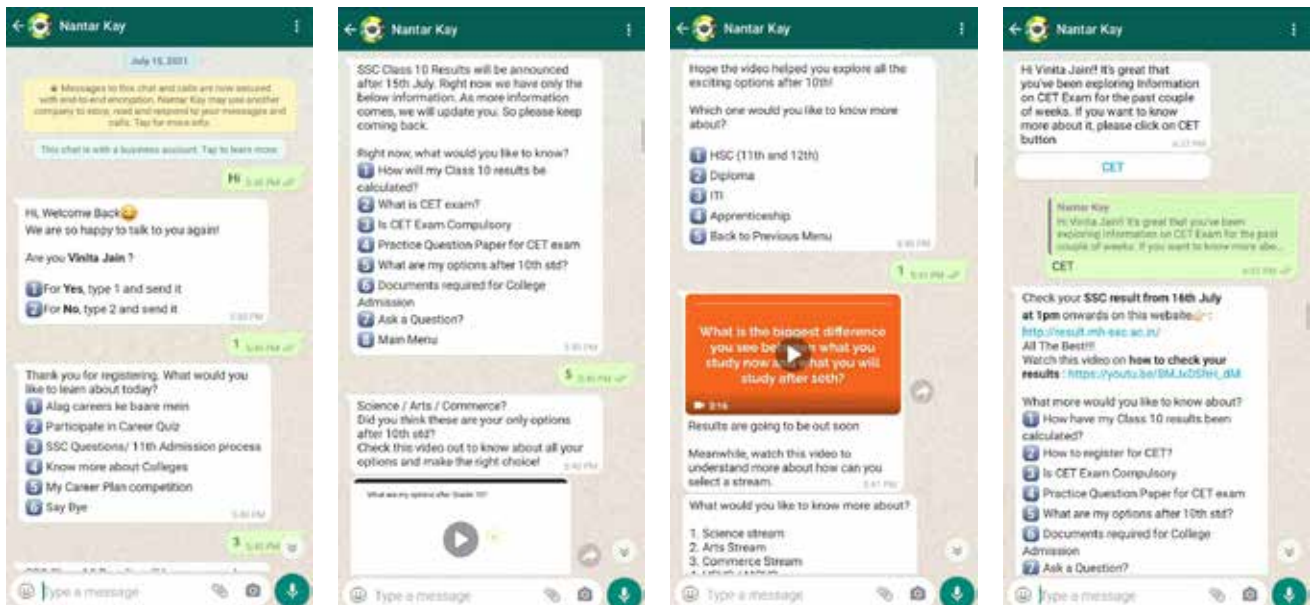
Nantar Kay

July 15, 2021

Messages to this chat and calls are now secured with end-to-end encryption. Nantar Kay may use another company to store, read and respond to your messages and calls. Tap for more info.

This chat is with a business account. Tap to learn more.

Hi 5:30 PM

Hi, Welcome Back😀
We are so happy to talk to you again!

Are you Vinita Jain ?

1 For Yes, type 1 and send it
2 For No, type 2 and send it
5:30 PM

1 5:30 PM

Thank you for registering. What would you like to learn about today?
1 Alag careers ke baare mein
2 Participate in Career Quiz
3 SSC Questions/ 11th Admission process
4 Know more about Colleges
5 My Career Plan competition
6 Say Bye
5:30 PM

3 5:30 PM

Type a message

Nantar Kay

SSC Class 10 Results will be announced after 15th July. Right now we have only the below information. As more information comes, we will update you. So please keep coming back.

Right now, what would you like to know?
1 How will my Class 10 results be calculated?
2 What is CET exam?
3 Is CET Exam Compulsory
4 Practice Question Paper for CET exam
5 What are my options after 10th std?
6 Documents required for College Admission
7 Ask a Question?
8 Main Menu
5:30 PM

5 5:30 PM

Science / Arts / Commerce?
Did you think these are your only options after 10th std?
Check this video out to know about all your options and make the right choice!
5:30 PM

What are my options after Grade 10?

Type a message

Nantar Kay

Hope the video helped you explore all the exciting options after 10th!

Which one would you like to know more about?

1 HSC (11th and 12th)
2 Diploma
3 ITI
4 Apprenticeship
5 Back to Previous Menu
5:30 PM

1 5:31 PM

What is the biggest difference you see be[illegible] what you study now a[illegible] what you will study after 10th?
3:16

Results are going to be out soon

Meanwhile, watch this video to understand more about how can you select a stream.
5:31 PM

What would you like to know more about?

1. Science stream
2. Arts Stream
3. Commerce Stream
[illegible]

Type a message

Nantar Kay

Hi Vinita Jain!! It's great that you've been exploring information on CET Exam for the past couple of weeks. If you want to know more about it, please click on CET button
4:37 PM

CET

Nantar Kay
Hi Vinita Jain!! It's great that you've been exploring information on CET Exam for the past couple of weeks. If you want to know more abo...
CET 4:37 PM

Check your SSC result from 16th July at 1pm onwards on this website👉:
http://result.mh-ssc.ac.in/
All The Best!!!
Watch this video on how to check your results : https://youtu.be/9M.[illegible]_dM

What more would you like to know about?
1 How have my Class 10 results been calculated?
2 How to register for CET?
3 Is CET Exam Compulsory
4 Practice Question Paper for CET exam
5 What are my options after 10th std?
6 Documents required for College Admission
7 Ask a Question?

Type a message